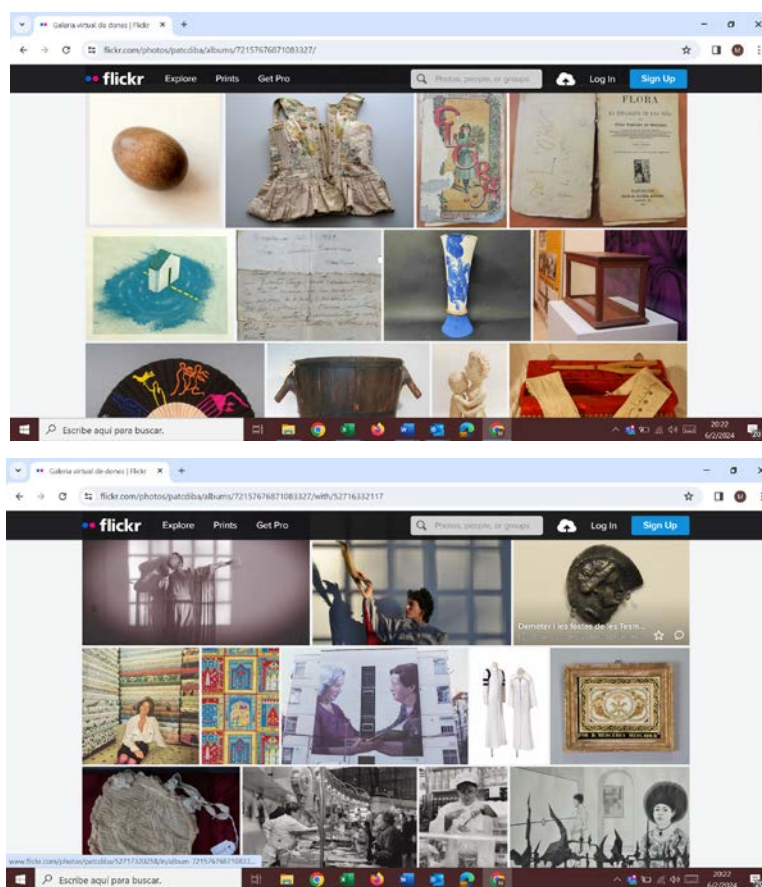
Galeria virtual de dones | Flickr ×

flickr.com/photos/patcdiba/albums/72157676871083327/

flickr Explore Prints Get Pro

Photos, people, or groups

Log In Sign Up

FLORA

Escribe aquí para buscar.

20:22
6/2/2024

Galeria virtual de dones | Flickr ×

flickr.com/photos/patcdiba/albums/72157676871083327/with/52716332117

flickr Explore Prints Get Pro

Photos, people, or groups

Log In Sign Up

Demèter i les festes de les Tesm...

www.flickr.com/photos/patcdiba/52717320258/in/album-72157676871083...

Escribe aquí para buscar.

20:22
6/2/2024